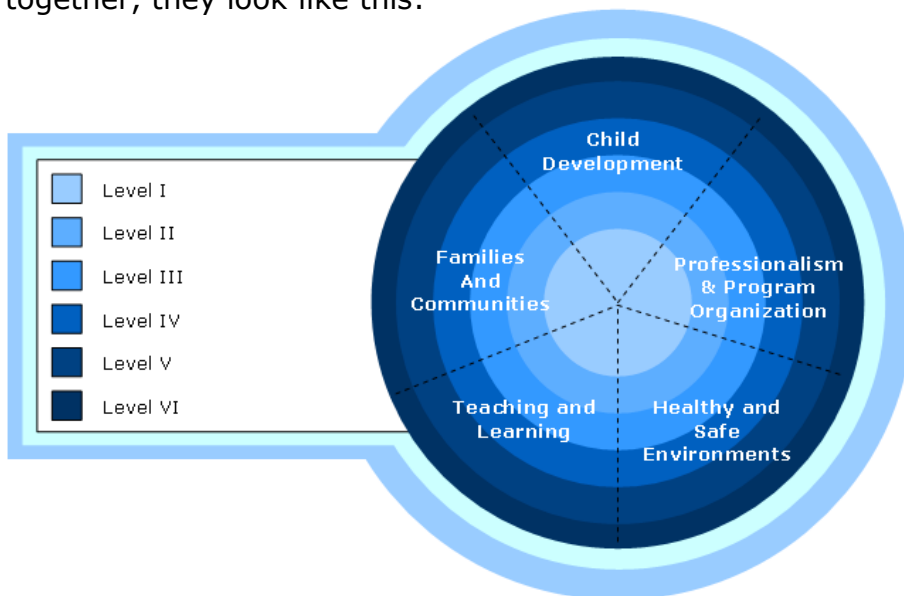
together, they look like this:

Level I
Level II
Level III
Level IV
Level V
Level VI

Child Development

Professionalism & Program Organization

Healthy and Safe Environments

Teaching and Learning

Families And Communities